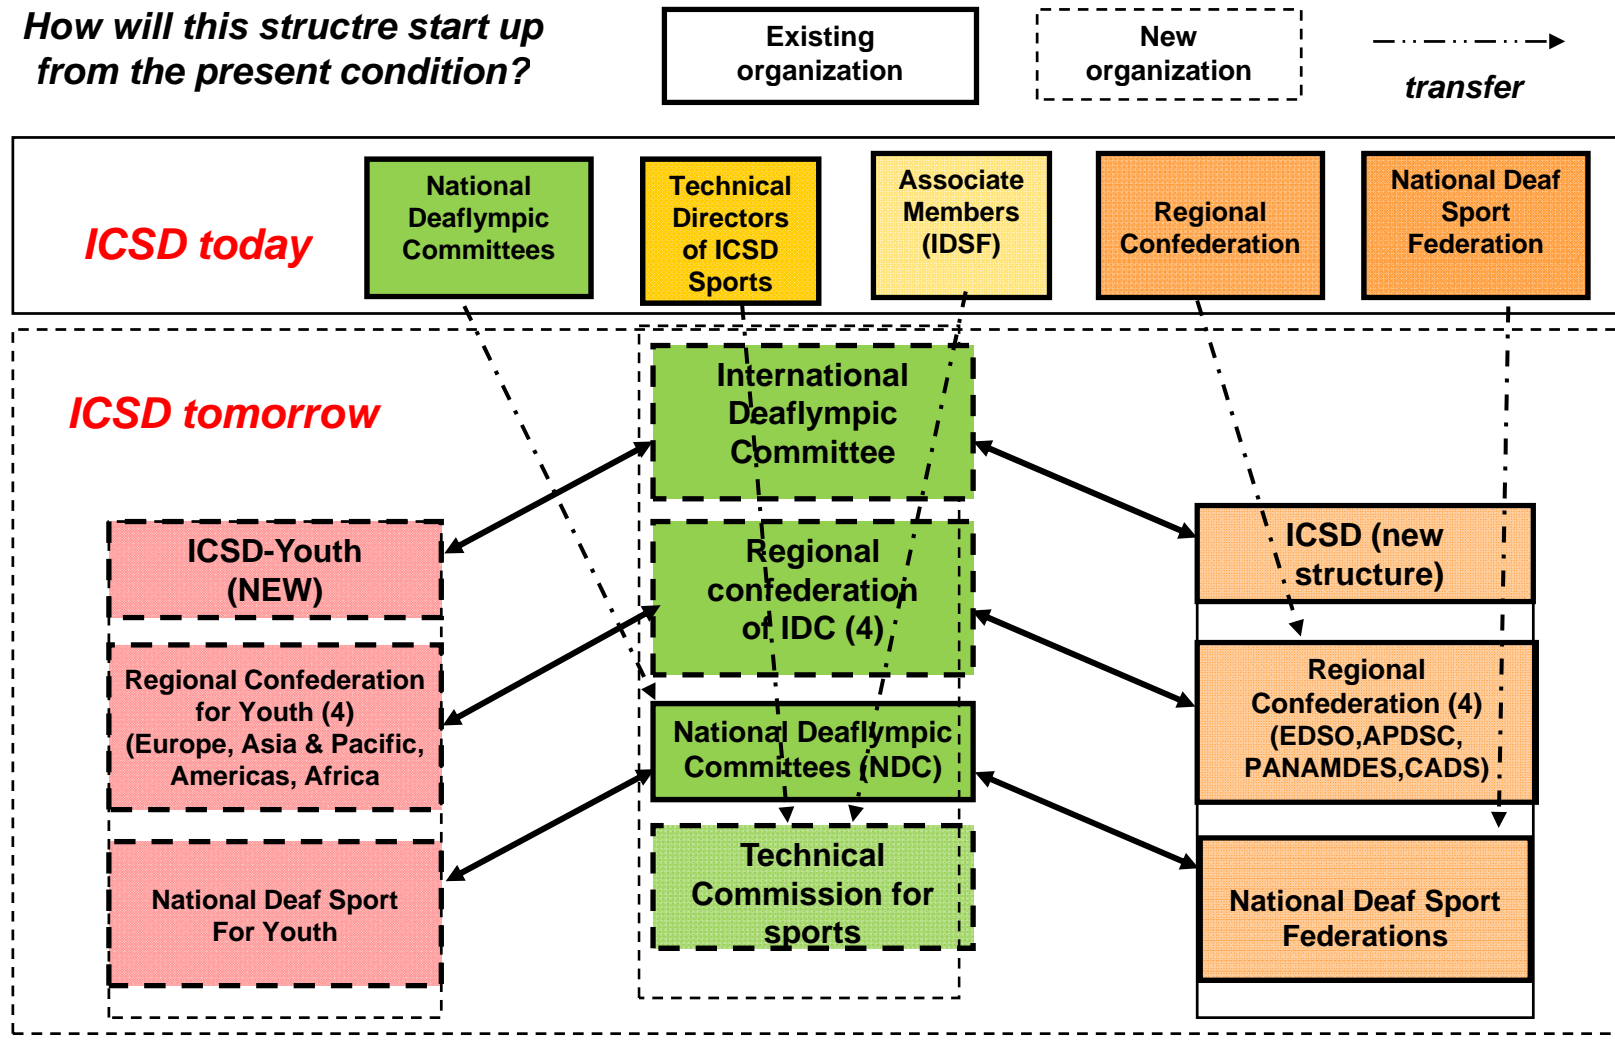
How will this structre start up from the present condition?

Existing organization

New organization

transfer

ICSD today

National Deaflympic Committees

Technical Directors of ICSD Sports

Associate Members (IDSF)

Regional Confederation

National Deaf Sport Federation

ICSD tomorrow

International Deaflympic Committee

Regional confederation of IDC (4)

National Deaflympic Committees (NDC)

Technical Commission for sports

ICSD-Youth (NEW)

Regional Confederation for Youth (4) (Europe, Asia & Pacific, Americas, Africa

National Deaf Sport For Youth

ICSD (new structure)

Regional Confederation (4) (EDSO,APDSC, PANAMDES,CADS)

National Deaf Sport Federations